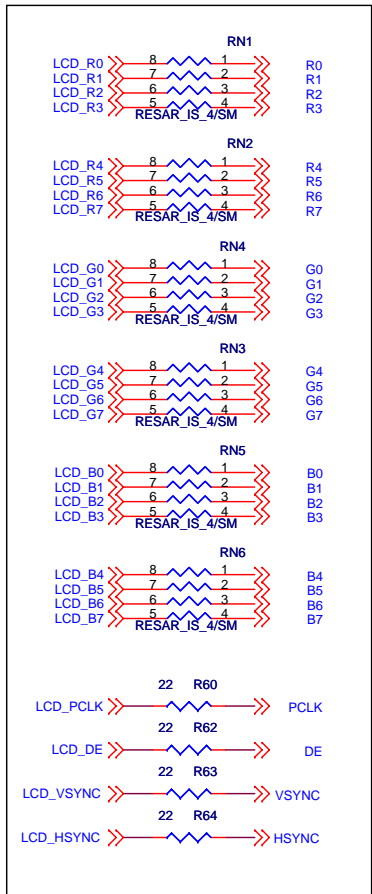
RN1
LCD_R0 8 1 R0
LCD_R1 7 2 R1
LCD_R2 6 3 R2
LCD_R3 5 4 R3
RESAR_IS_4/SM

RN2
LCD_R4 8 1 R4
LCD_R5 7 2 R5
LCD_R6 6 3 R6
LCD_R7 5 4 R7
RESAR_IS_4/SM

RN4
LCD_G0 8 1 G0
LCD_G1 7 2 G1
LCD_G2 6 3 G2
LCD_G3 5 4 G3
RESAR_IS_4/SM

RN3
LCD_G4 8 1 G4
LCD_G5 7 2 G5
LCD_G6 6 3 G6
LCD_G7 5 4 G7
RESAR_IS_4/SM

RN5
LCD_B0 8 1 B0
LCD_B1 7 2 B1
LCD_B2 6 3 B2
LCD_B3 5 4 B3
RESAR_IS_4/SM

RN6
LCD_B4 8 1 B4
LCD_B5 7 2 B5
LCD_B6 6 3 B6
LCD_B7 5 4 B7
RESAR_IS_4/SM

22 R60
LCD_PCLK PCLK

22 R62
LCD_DE DE

22 R63
LCD_VSYNC VSYNC

22 R64
LCD_HSYNC HSYNC